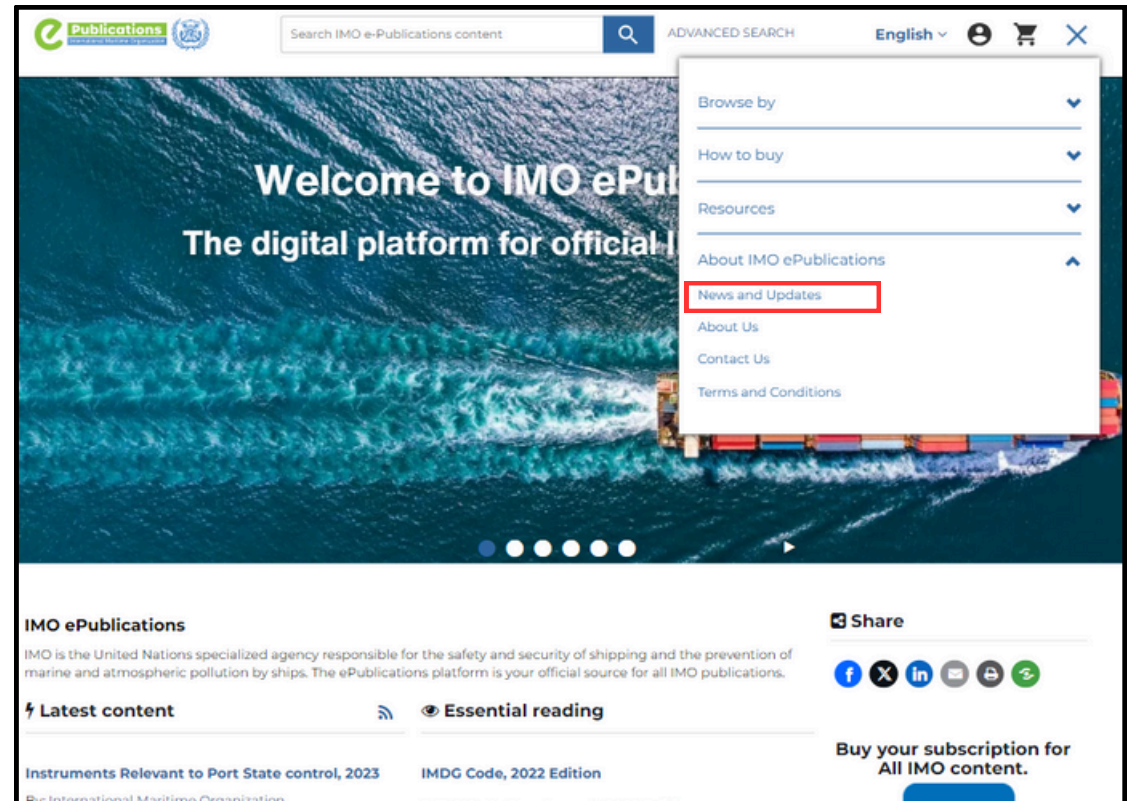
Publications International Maritime Organization

Search IMO e-Publications content

ADVANCED SEARCH

English

Welcome to IMO ePul

The digital platform for official I

Browse by

How to buy

Resources

About IMO ePublications

News and Updates

About Us

Contact Us

Terms and Conditions

IMO ePublications

IMO is the United Nations specialized agency responsible for the safety and security of shipping and the prevention of marine and atmospheric pollution by ships. The ePublications platform is your official source for all IMO publications.

Latest content

Essential reading

Instruments Relevant to Port State control, 2023

By International Maritime Organization

IMDG Code, 2022 Edition

Share

Buy your subscription for All IMO content.